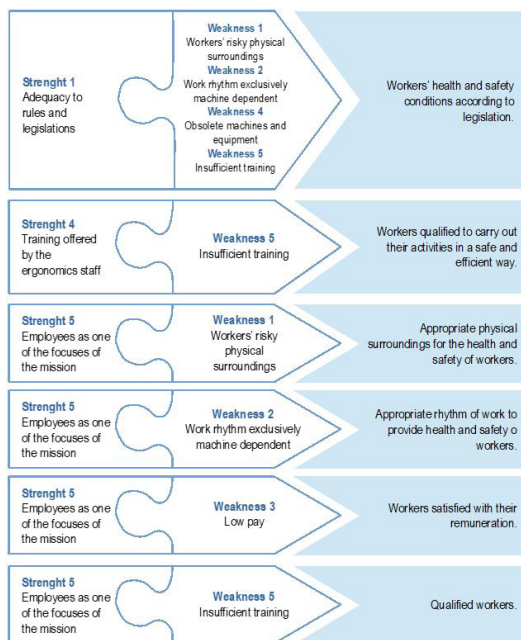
Strenght 1
Adequacy to rules and legislations

Weakness 1
Workers' risky physical surroundings
Weakness 2
Work rhythm exclusively machine dependent
Weakness 4
Obsolete machines and equipment
Weakness 5
Insufficient training

Workers' health and safety conditions according to legislation.

Strenght 4
Training offered by the ergonomics staff

Weakness 5
Insufficient training

Workers qualified to carry out their activities in a safe and efficient way.

Strenght 5
Employees as one of the focuses of the mission

Weakness 1
Workers' risky physical surroundings

Appropriate physical surroundings for the health and safety of workers.

Strenght 5
Employees as one of the focuses of the mission

Weakness 2
Work rhythm exclusively machine dependent

Appropriate rhythm of work to provide health and safety o workers.

Strenght 5
Employees as one of the focuses of the mission

Weakness 3
Low pay

Workers satisfied with their remuneration.

Strenght 5
Employees as one of the focuses of the mission

Weakness 5
Insufficient training

Qualified workers.